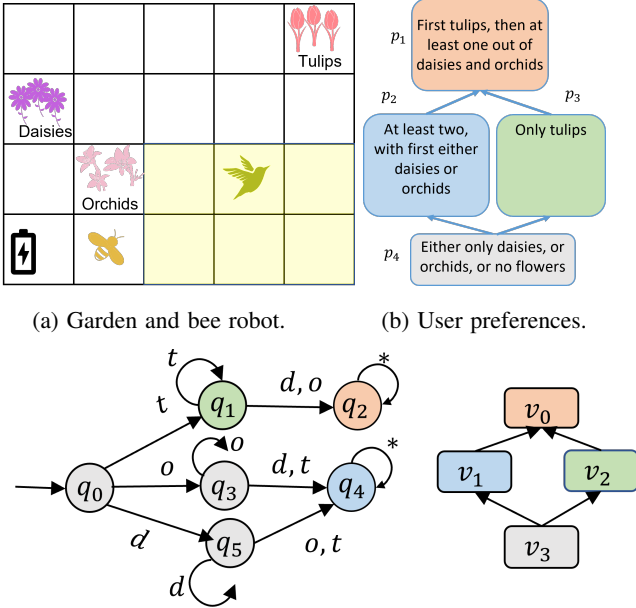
Tulips

Daisies

Orchids

$p_1$ First tulips, then at least one out of daisies and orchids

$p_2$ At least two, with first either daisies or orchids

$p_3$ Only tulips

$p_4$ Either only daisies, or orchids, or no flowers

(a) Garden and bee robot.

(b) User preferences.

$t$ $t$ $q_1$ $d, o$ $q_2$ $*$ $o$ $o$ $q_0$ $q_3$ $d, t$ $q_4$ $*$ $d$ $q_5$ $o, t$ $d$

$v_0$ $v_1$ $v_2$ $v_3$